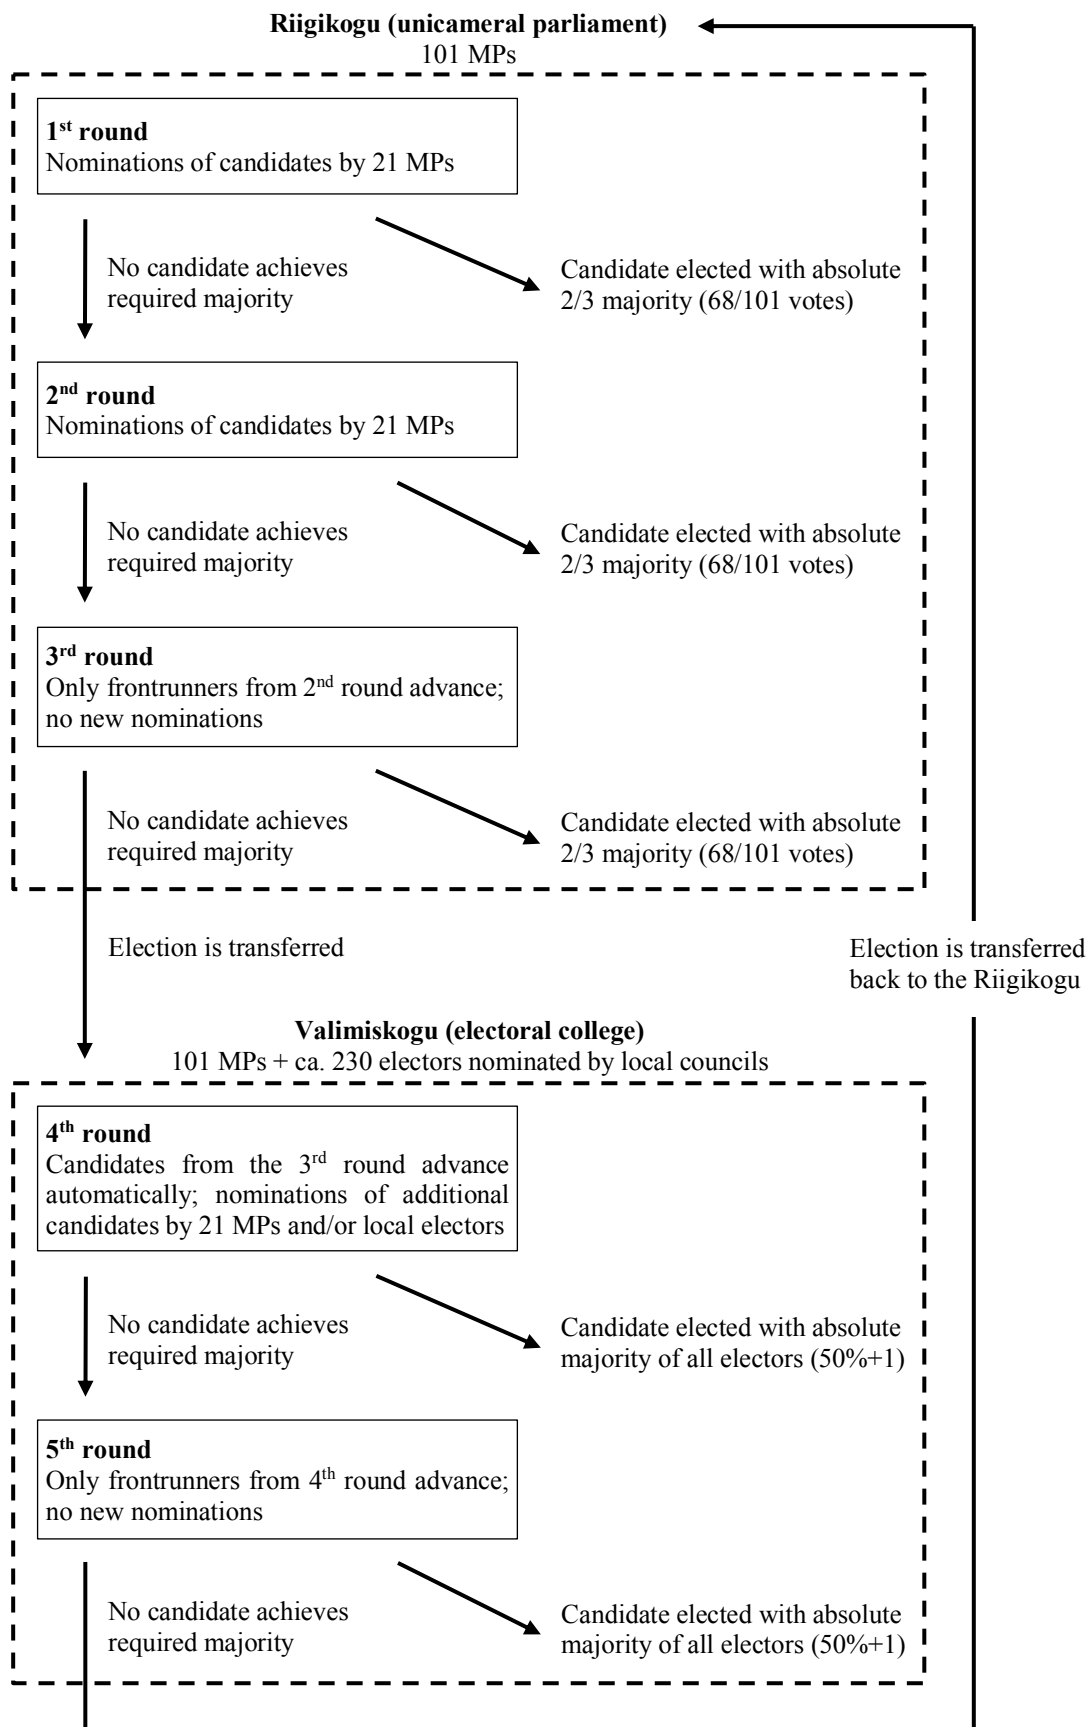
**Riigikogu (unicameral parliament)**
101 MPs

**1st round**
Nominations of candidates by 21 MPs

No candidate achieves required majority

Candidate elected with absolute 2/3 majority (68/101 votes)

**2nd round**
Nominations of candidates by 21 MPs

No candidate achieves required majority

Candidate elected with absolute 2/3 majority (68/101 votes)

**3rd round**
Only frontrunners from 2nd round advance; no new nominations

No candidate achieves required majority

Candidate elected with absolute 2/3 majority (68/101 votes)

Election is transferred

Election is transferred back to the Riigikogu

**Valimiskogu (electoral college)**
101 MPs + ca. 230 electors nominated by local councils

**4th round**
Candidates from the 3rd round advance automatically; nominations of additional candidates by 21 MPs and/or local electors

No candidate achieves required majority

Candidate elected with absolute majority of all electors (50%+1)

**5th round**
Only frontrunners from 4th round advance; no new nominations

No candidate achieves required majority

Candidate elected with absolute majority of all electors (50%+1)